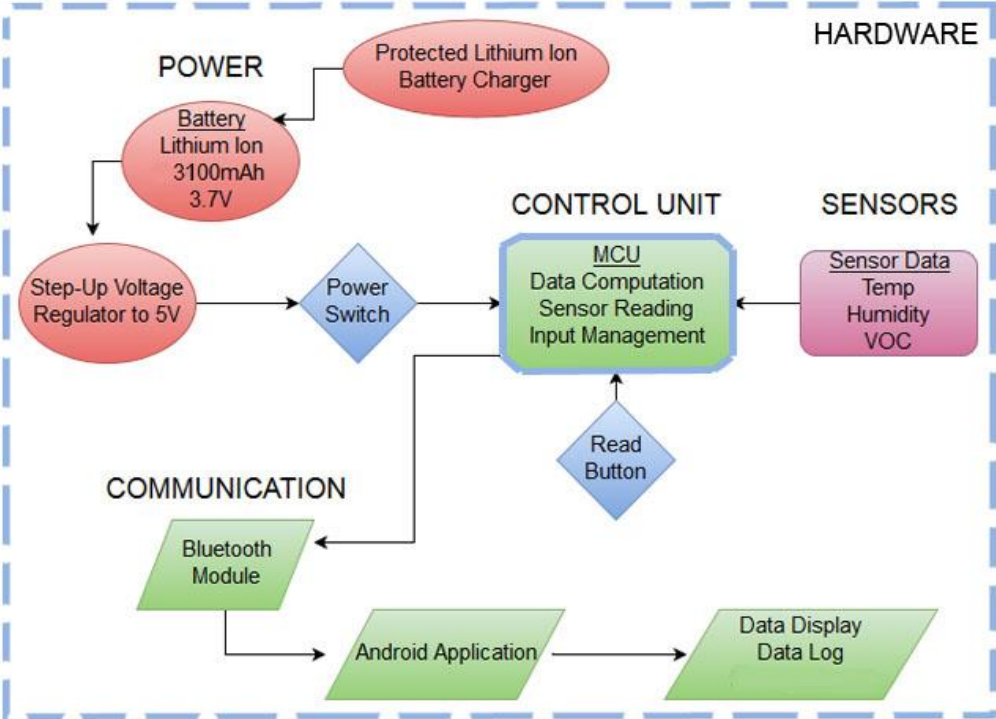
HARDWARE

POWER

Protected Lithium Ion Battery Charger

Battery
Lithium Ion
3100mAh
3.7V

CONTROL UNIT

SENSORS

Step-Up Voltage Regulator to 5V

Power Switch

MCU
Data Computation
Sensor Reading
Input Management

Sensor Data
Temp
Humidity
VOC

Read Button

COMMUNICATION

Bluetooth Module

Android Application

Data Display
Data Log